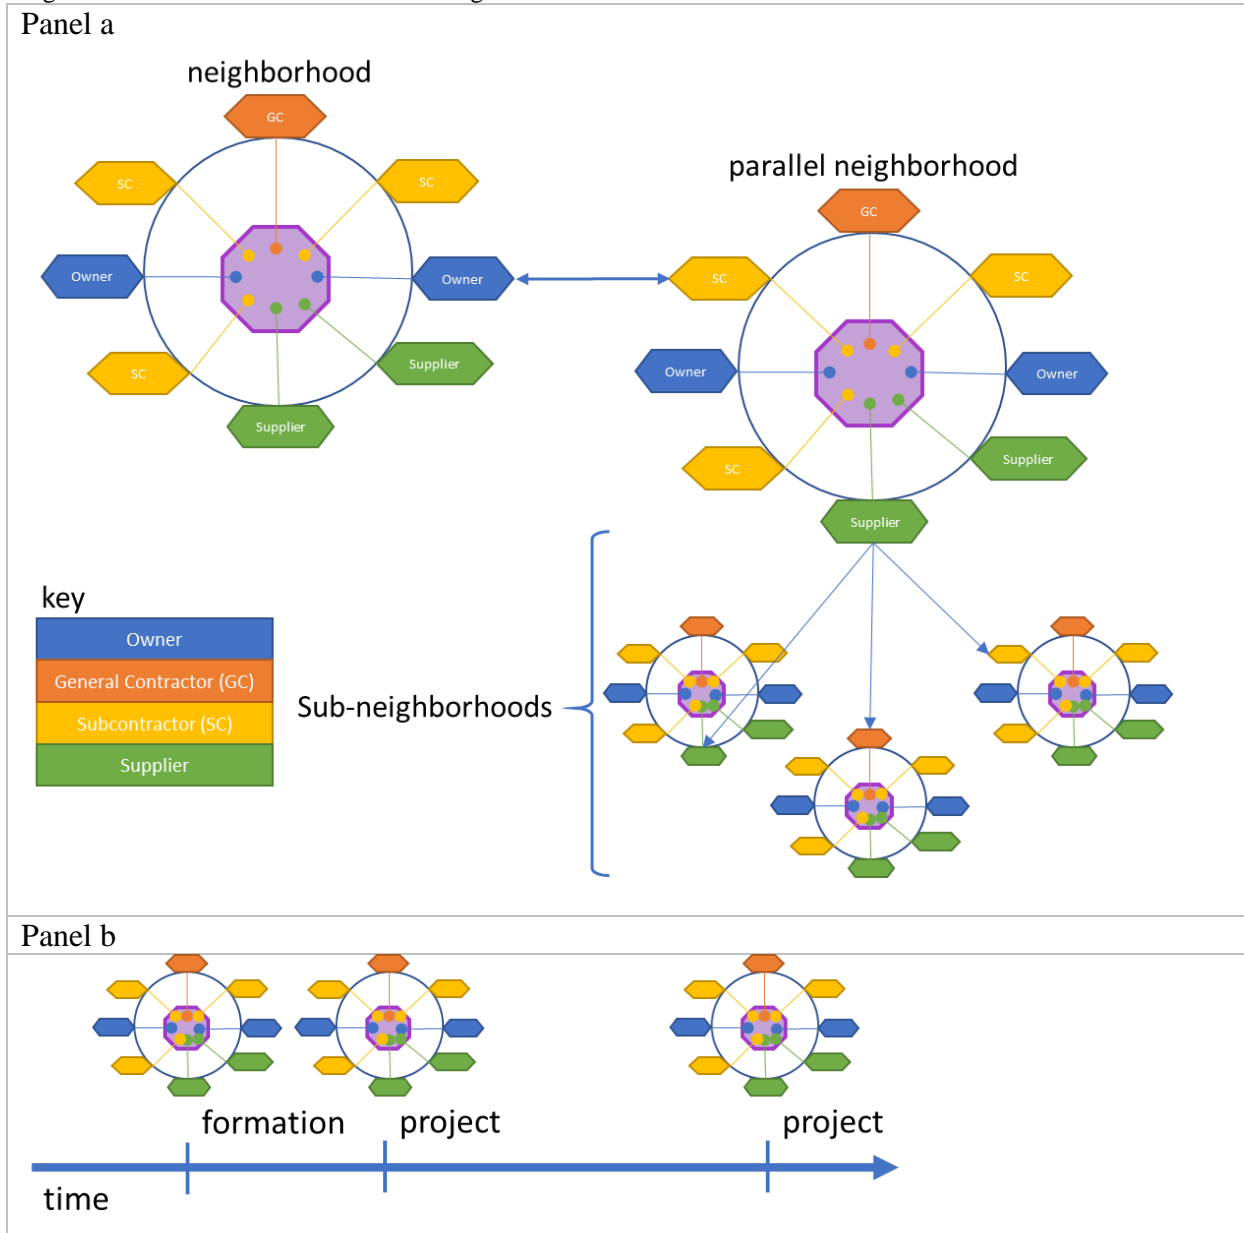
Panel a

neighborhood

GC

SC

SC

Owner

Owner

SC

Supplier

Supplier

parallel neighborhood

GC

SC

SC

Owner

Owner

SC

Supplier

Supplier

key

| Owner |
|---|
| General Contractor (GC) |
| Subcontractor (SC) |
| Supplier |

Sub-neighborhoods

Panel b

formation

project

project

time